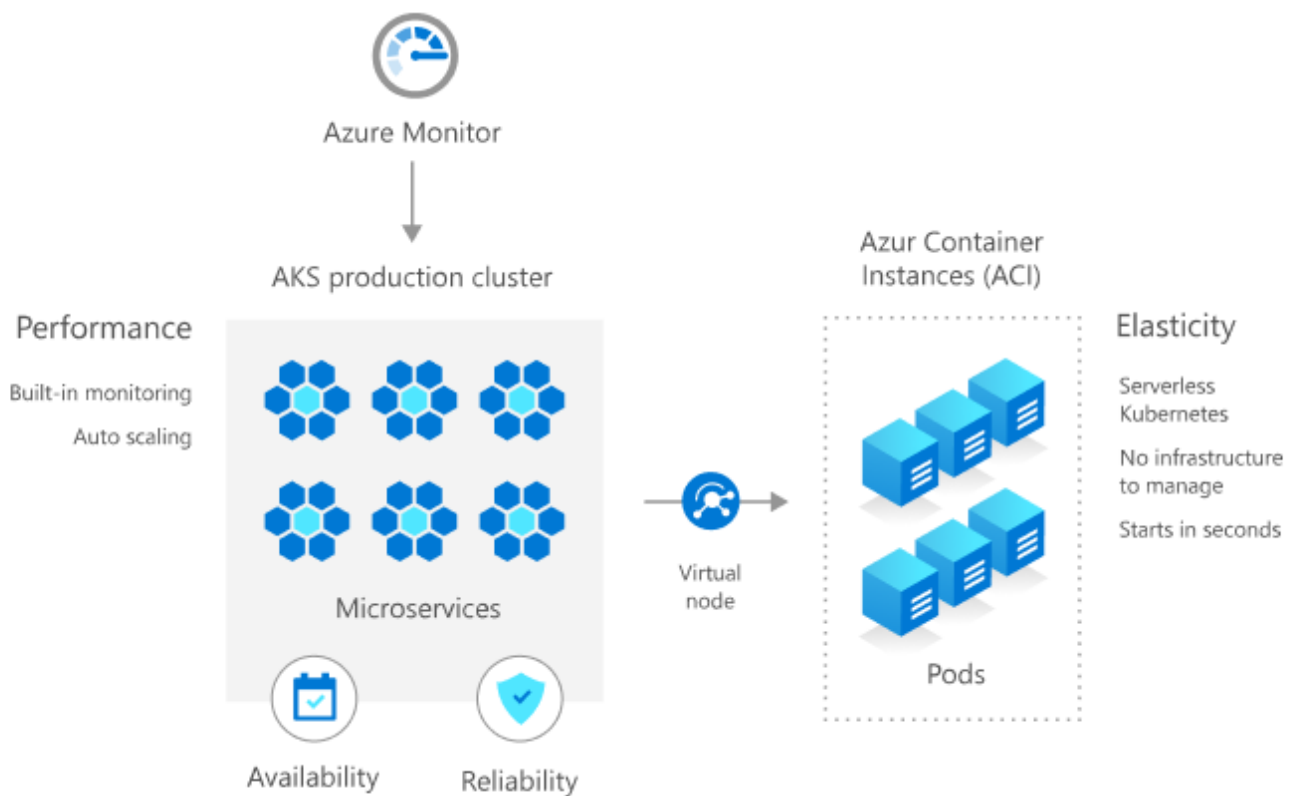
Azure Monitor

AKS production cluster

Performance

Built-in monitoring

Auto scaling

Microservices

Availability

Reliability

Virtual node

Azur Container Instances (ACI)

Pods

Elasticity

Serverless Kubernetes

No infrastructure to manage

Starts in seconds